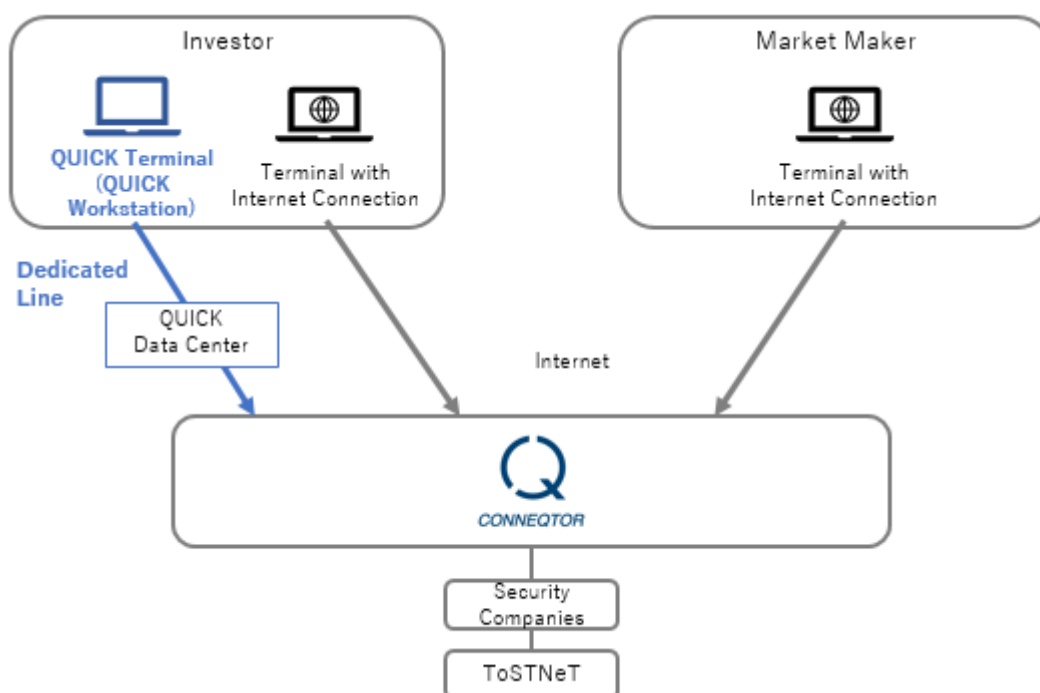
Investor

QUICK Terminal (QUICK Workstation)

Terminal with Internet Connection

Market Maker

Terminal with Internet Connection

Dedicated Line

QUICK Data Center

Internet

CONNEQTOR

Security Companies

ToSTNeT